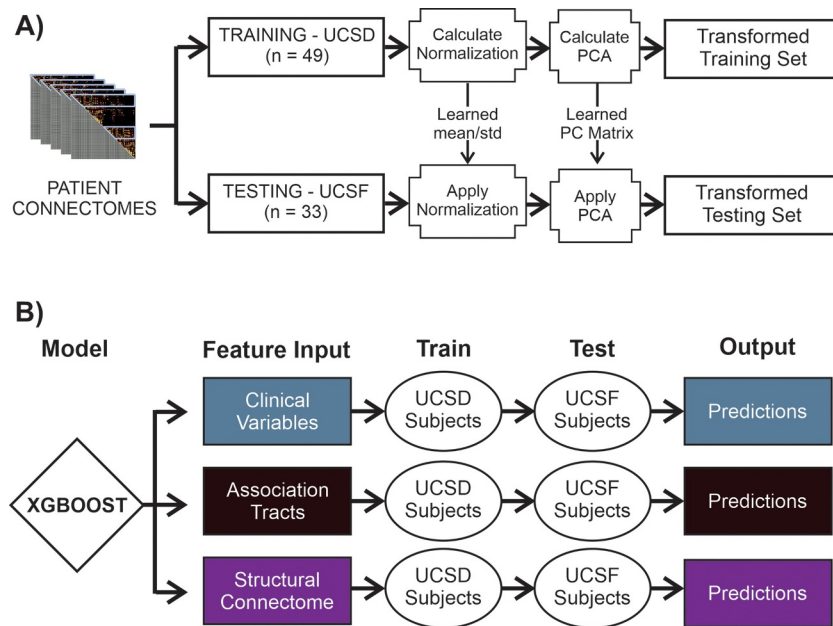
A)

PATIENT CONNECTOMES

TRAINING - UCSD (n = 49)

Calculate Normalization

Calculate PCA

Transformed Training Set

Learned mean/std

Learned PC Matrix

TESTING - UCSF (n = 33)

Apply Normalization

Apply PCA

Transformed Testing Set

B)

| Model | Feature Input | Train | Test | Output |
|---|---|---|---|---|
| XGBOOST | Clinical Variables | UCSD Subjects | UCSF Subjects | Predictions |
| | Association Tracts | UCSD Subjects | UCSF Subjects | Predictions |
| | Structural Connectome | UCSD Subjects | UCSF Subjects | Predictions |